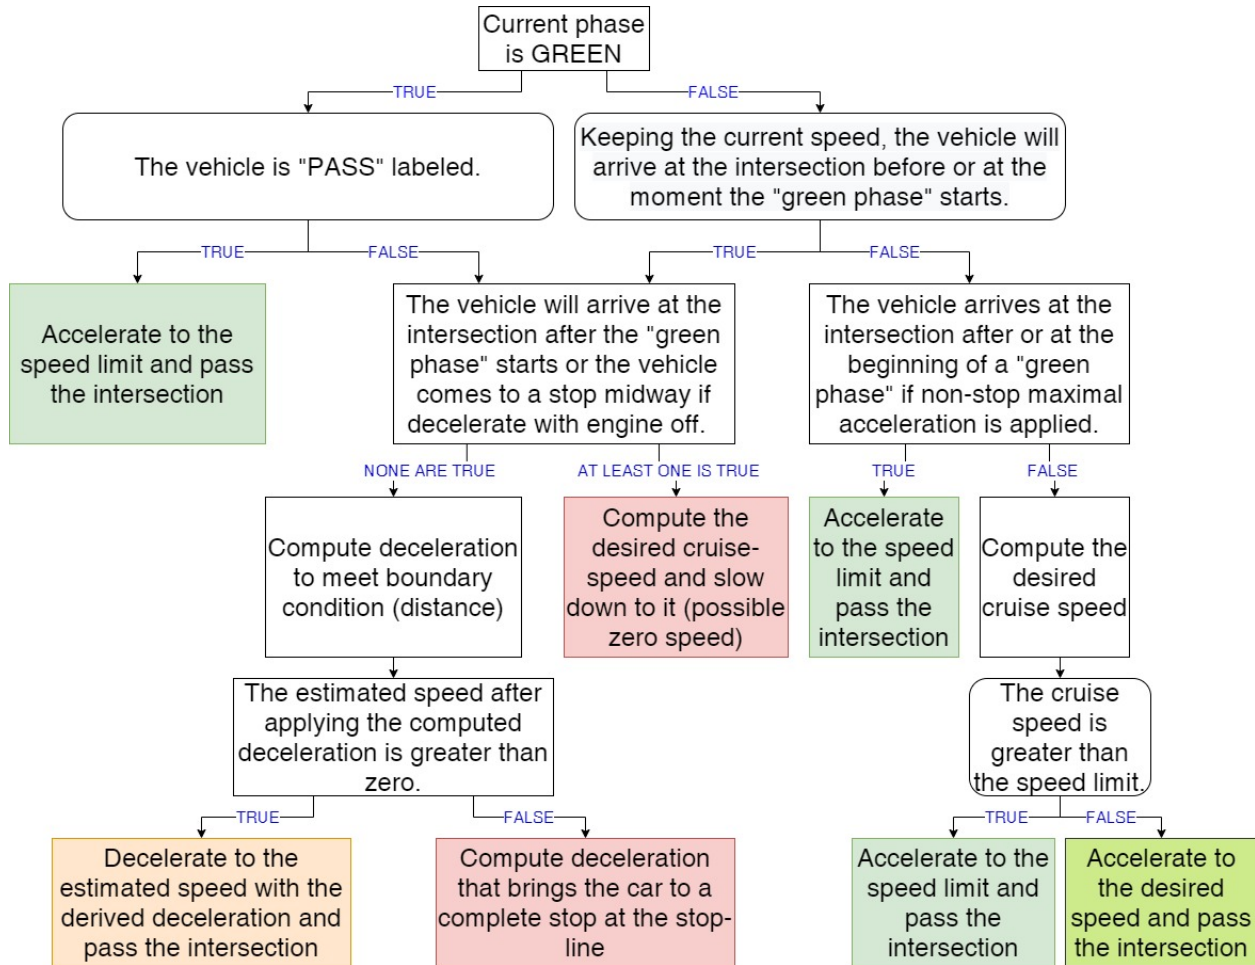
Current phase is GREEN

TRUE

FALSE

The vehicle is "PASS" labeled.

Keeping the current speed, the vehicle will arrive at the intersection before or at the moment the "green phase" starts.

TRUE

FALSE

TRUE

FALSE

Accelerate to the speed limit and pass the intersection

The vehicle will arrive at the intersection after the "green phase" starts or the vehicle comes to a stop midway if decelerate with engine off.

The vehicle arrives at the intersection after or at the beginning of a "green phase" if non-stop maximal acceleration is applied.

NONE ARE TRUE

AT LEAST ONE IS TRUE

TRUE

FALSE

Compute deceleration to meet boundary condition (distance)

Compute the desired cruise-speed and slow down to it (possible zero speed)

Accelerate to the speed limit and pass the intersection

Compute the desired cruise speed

The estimated speed after applying the computed deceleration is greater than zero.

The cruise speed is greater than the speed limit.

TRUE

FALSE

TRUE

FALSE

Decelerate to the estimated speed with the derived deceleration and pass the intersection

Compute deceleration that brings the car to a complete stop at the stop-line

Accelerate to the speed limit and pass the intersection

Accelerate to the desired speed and pass the intersection